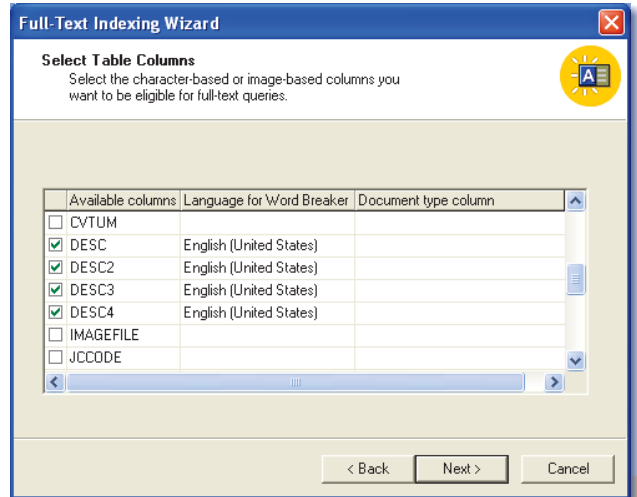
Full-Text Indexing Wizard

Select Table Columns
Select the character-based or image-based columns you want to be eligible for full-text queries.

| | Available columns | Language for Word Breaker | Document type column |
|---|---|---|---|
| ☐ | CVTUM | | |
| ☑ | DESC | English (United States) | |
| ☑ | DESC2 | English (United States) | |
| ☑ | DESC3 | English (United States) | |
| ☑ | DESC4 | English (United States) | |
| ☐ | IMAGEFILE | | |
| ☐ | JCCODE | | |

< Back  Next >  Cancel